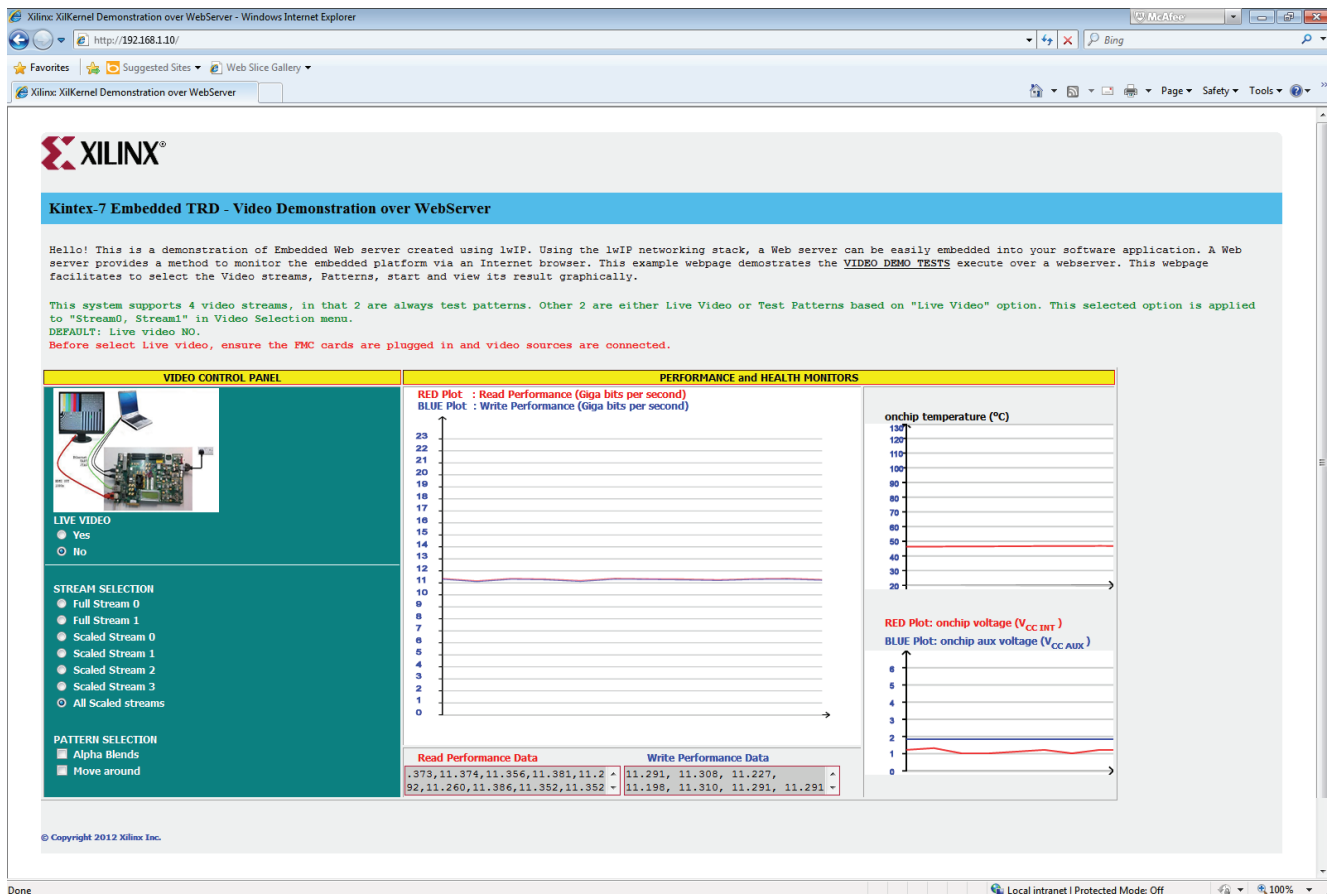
Xilinx: XilKernel Demonstration over WebServer - Windows Internet Explorer

McAfee

http://192.168.1.10/

Bing

Favorites | Suggested Sites ▾ | Web Slice Gallery ▾

Xilinx: XilKernel Demonstration over WebServer

Page ▾ Safety ▾ Tools ▾

XILINX®

Kintex-7 Embedded TRD - Video Demonstration over WebServer

Hello! This is a demonstration of Embedded Web server created using lwIP. Using the lwIP networking stack, a Web server can be easily embedded into your software application. A Web server provides a method to monitor the embedded platform via an Internet browser. This example webpage demostrates the VIDEO DEMO TESTS execute over a webserver. This webpage facilitates to select the Video streams, Patterns, start and view its result graphically.

This system supports 4 video streams, in that 2 are always test patterns. Other 2 are either Live Video or Test Patterns based on "Live Video" option. This selected option is applied to "Stream0, Stream1" in Video Selection menu.
DEFAULT: Live video NO.
Before select Live video, ensure the FMC cards are plugged in and video sources are connected.

VIDEO CONTROL PANEL

LIVE VIDEO
Yes
No

STREAM SELECTION
Full Stream 0
Full Stream 1
Scaled Stream 0
Scaled Stream 1
Scaled Stream 2
Scaled Stream 3
All Scaled streams

PATTERN SELECTION
Alpha Blends
Move around

PERFORMANCE and HEALTH MONITORS

RED Plot : Read Performance (Giga bits per second)
BLUE Plot : Write Performance (Giga bits per second)

23 22 21 20 19 18 17 16 15 14 13 12 11 10 9 8 7 6 5 4 3 2 1 0

onchip temperature (°C)

130 120 110 100 90 80 70 60 50 40 30 20

RED Plot: onchip voltage ($V_{CC\ INT}$)
BLUE Plot: onchip aux voltage ($V_{CC\ AUX}$)

6 5 4 3 2 1 0

Read Performance Data
.373,11.374,11.356,11.381,11.2
92,11.260,11.386,11.352,11.352

Write Performance Data
11.291, 11.308, 11.227,
11.198, 11.310, 11.291, 11.291

© Copyright 2012 Xilinx Inc.

Done

Local intranet | Protected Mode: Off

100%